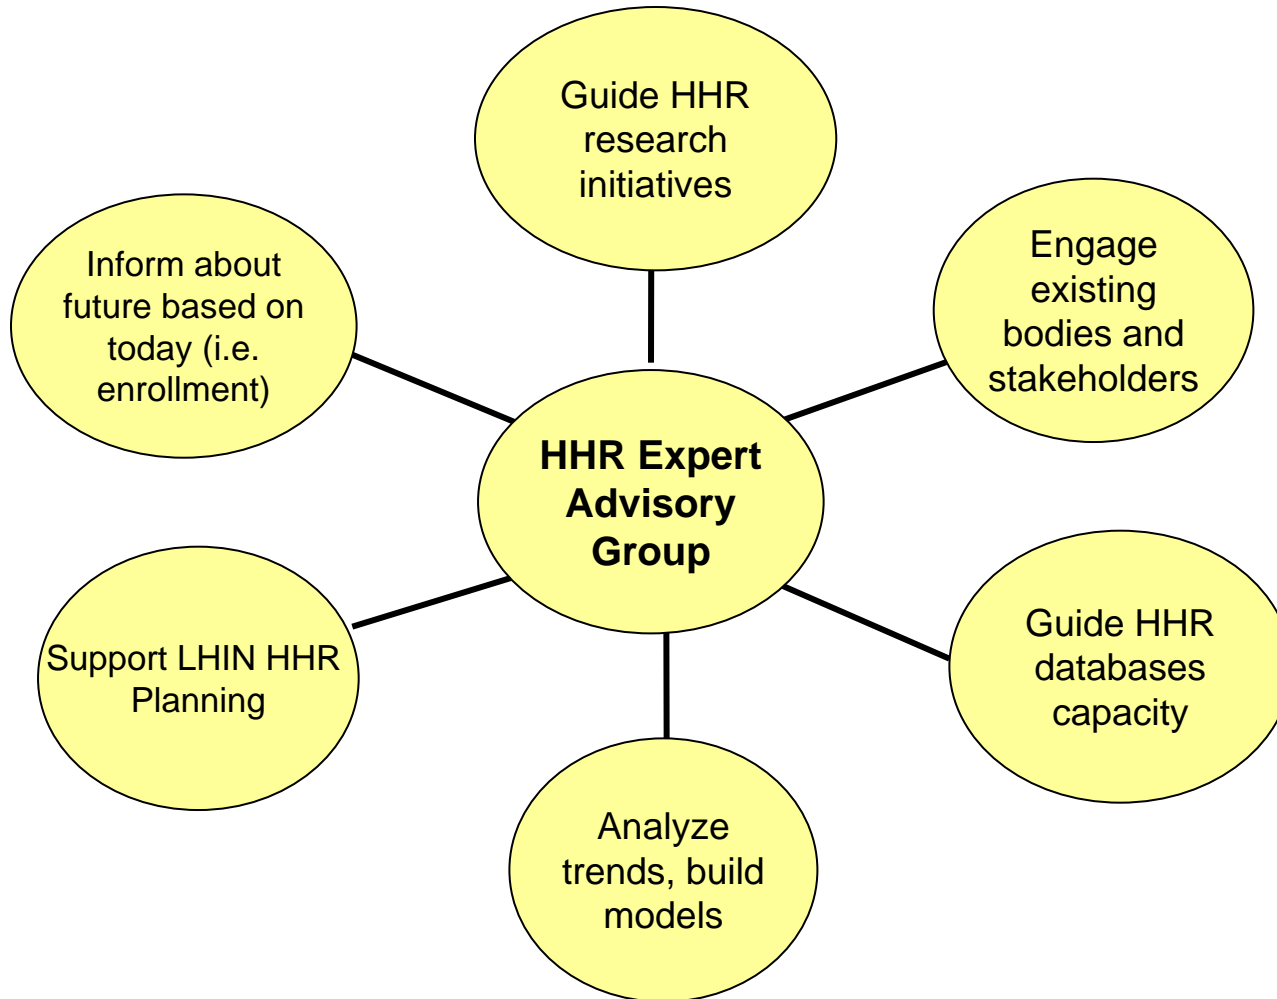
HHR Expert Advisory Group

Guide HHR research initiatives

Engage existing bodies and stakeholders

Guide HHR databases capacity

Analyze trends, build models

Support LHIN HHR Planning

Inform about future based on today (i.e. enrollment)